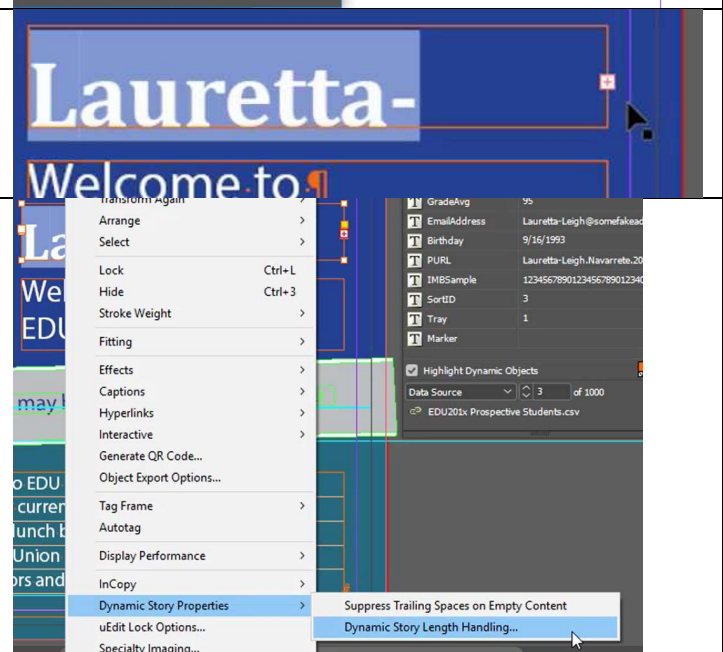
Lauretta-

Welcome to

Transform Again
Arrange
Select
Lock Ctrl+L
Hide Ctrl+3
Stroke Weight
Fitting
Effects
Captions
Hyperlinks
Interactive
Generate QR Code...
Object Export Options...
Tag Frame
Autotag
Display Performance
InCopy
Dynamic Story Properties
uEdit Lock Options...
Specialty Imaging...

Suppress Trailing Spaces on Empty Content
Dynamic Story Length Handling...

La
We
EDU
may
o EDU
curren
lunch b
Union
ors and

| | |
|---|---|
| GradeAvg | 95 |
| EmailAddress | Lauretta-Leigh@somefakead |
| Birthday | 9/16/1993 |
| PURL | Lauretta-Leigh.Navarrete.20 |
| IMBSample | 1234567890123456789012340 |
| SortID | 3 |
| Tray | 1 |
| Marker | |

Highlight Dynamic Objects
Data Source 3 of 1000
EDU201x Prospective Students.csv